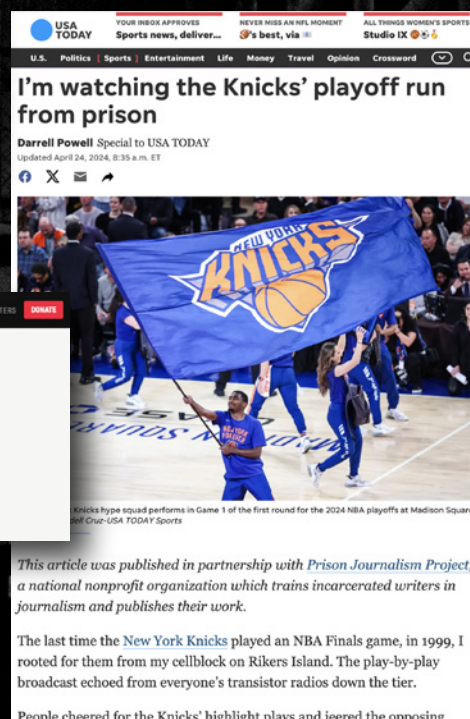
USA TODAY

YOUR INBOX APPROVES
Sports news, deliver...

NEVER MISS AN NFL MOMENT
's best, via

ALL THINGS WOMEN'S SPORTS
Studio IX

U.S. Politics Sports Entertainment Life Money Travel Opinion Crossword

I'm watching the Knicks' playoff run from prison

Darrell Powell Special to USA TODAY
Updated April 24, 2024, 8:35 a.m. ET

NEW YORK KNICKS

MADISON SQUARE

TERS DONATE

Knicks hype squad performs in Game 1 of the first round for the 2024 NBA playoffs at Madison Squar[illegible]
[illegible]ell Cruz-USA TODAY Sports

This article was published in partnership with Prison Journalism Project, a national nonprofit organization which trains incarcerated writers in journalism and publishes their work.

The last time the New York Knicks played an NBA Finals game, in 1999, I rooted for them from my cellblock on Rikers Island. The play-by-play broadcast echoed from everyone's transistor radios down the tier.

People cheered for the Knicks' highlight plays and jeered the opposing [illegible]